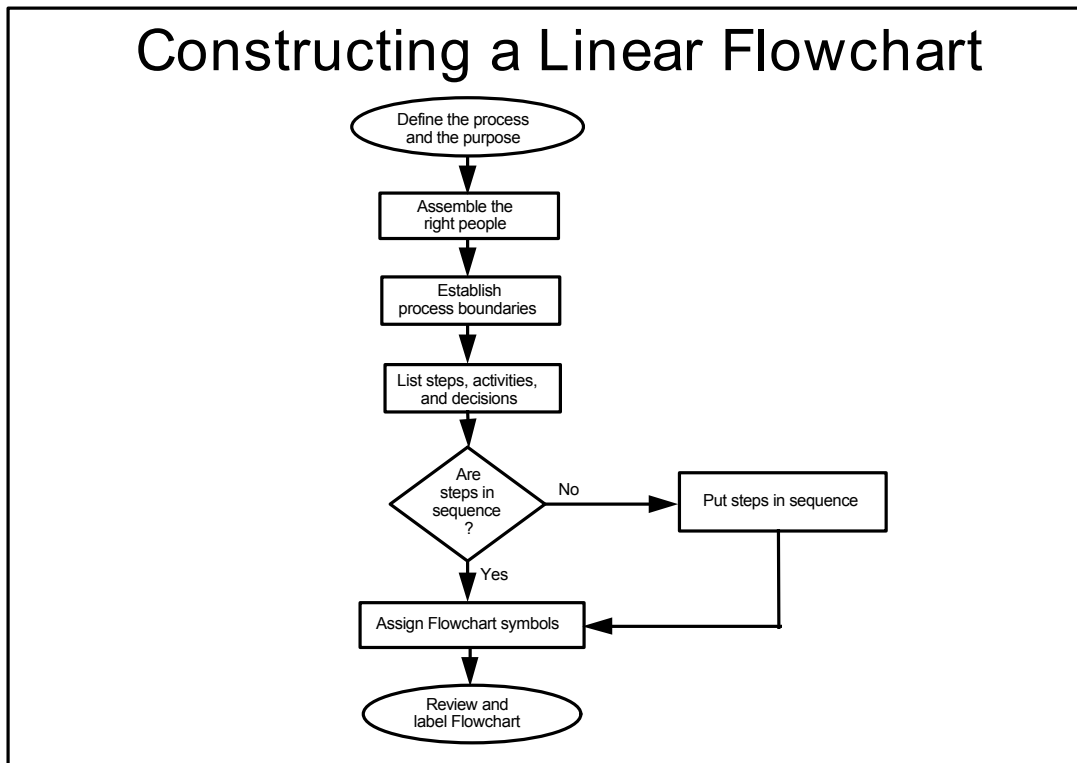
Constructing a Linear Flowchart

Define the process and the purpose

Assemble the right people

Establish process boundaries

List steps, activities, and decisions

Are steps in sequence ?

No

Put steps in sequence

Yes

Assign Flowchart symbols

Review and label Flowchart